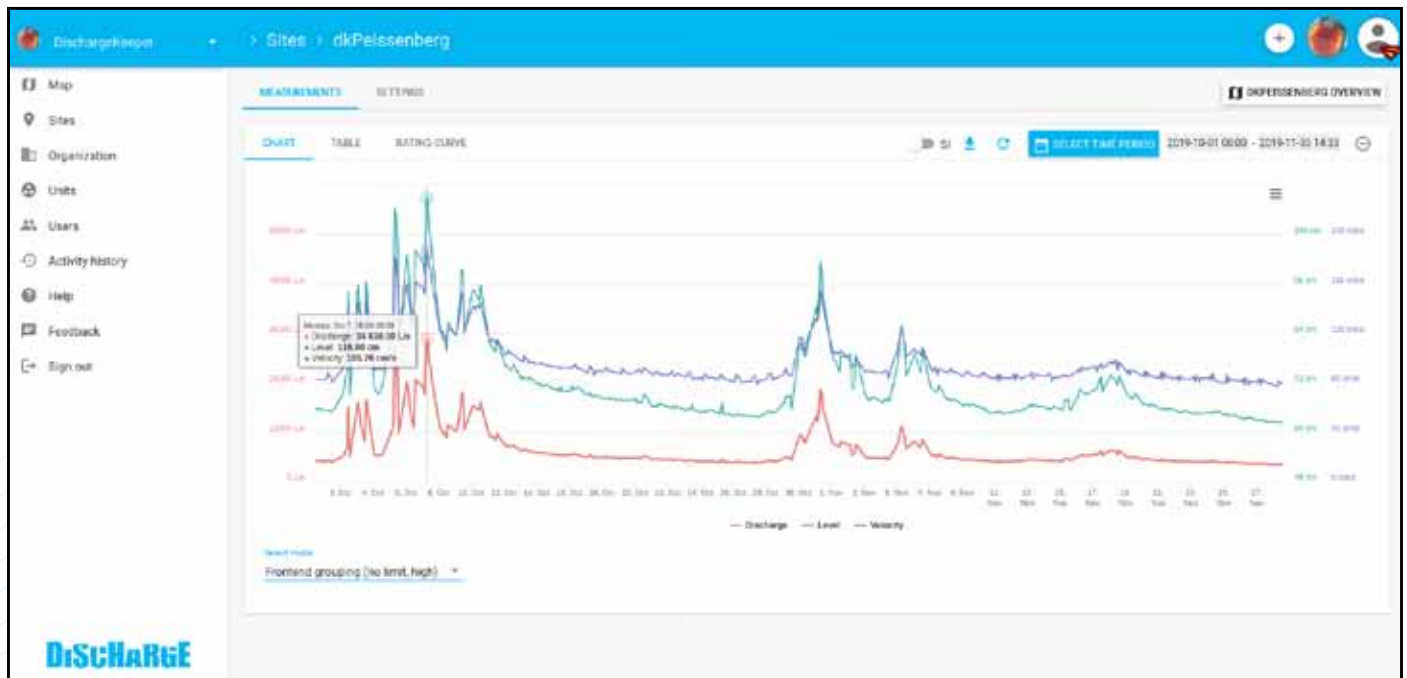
DischargeKeeper

> Sites > dkPeissenberg

Map
Sites
Organization
Units
Users
Activity history
Help
Feedback
Sign out

DISCHARGE

MEASUREMENTS
SETTINGS

DKPEISSENBERG OVERVIEW

CHART
TABLE
RATING CURVE

SI

SELECT TIME PERIOD
2019-10-01 00:00 - 2019-11-30 14:33

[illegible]
• Discharge: 34 838.00 L/s
• Level: 138.00 cm
• Velocity: 135.76 cm/s

0 L/s

1 Oct
4 Oct
6 Oct
8 Oct
12 Oct
11 Nov
13 Nov
15 Nov
17 Nov
19 Nov
21 Nov
23 Nov
25 Nov
27 Nov

— Discharge — Level — Velocity

Select mode
Frontend grouping (no limit, high)